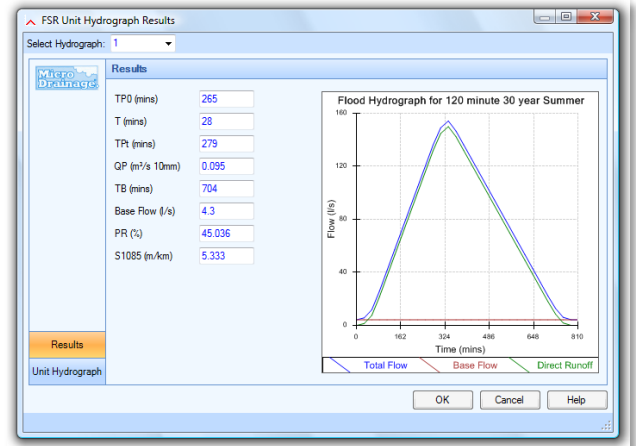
FSR Unit Hydrograph Results

Select Hydrograph: 1

Micro Drainage

Results

| | |
|---|---|
| TP0 (mins) | 265 |
| T (mins) | 28 |
| TPt (mins) | 279 |
| QP (m³/s 10mm) | 0.095 |
| TB (mins) | 704 |
| Base Flow (l/s) | 4.3 |
| PR (%) | 45.036 |
| S1085 (m/km) | 5.333 |

Flood Hydrograph for 120 minute 30 year Summer

160
120
80
40
0

Flow (l/s)

0 162 324 486 648 810

Time (mins)

Total Flow
Base Flow
Direct Runoff

Results

Unit Hydrograph

OK
Cancel
Help